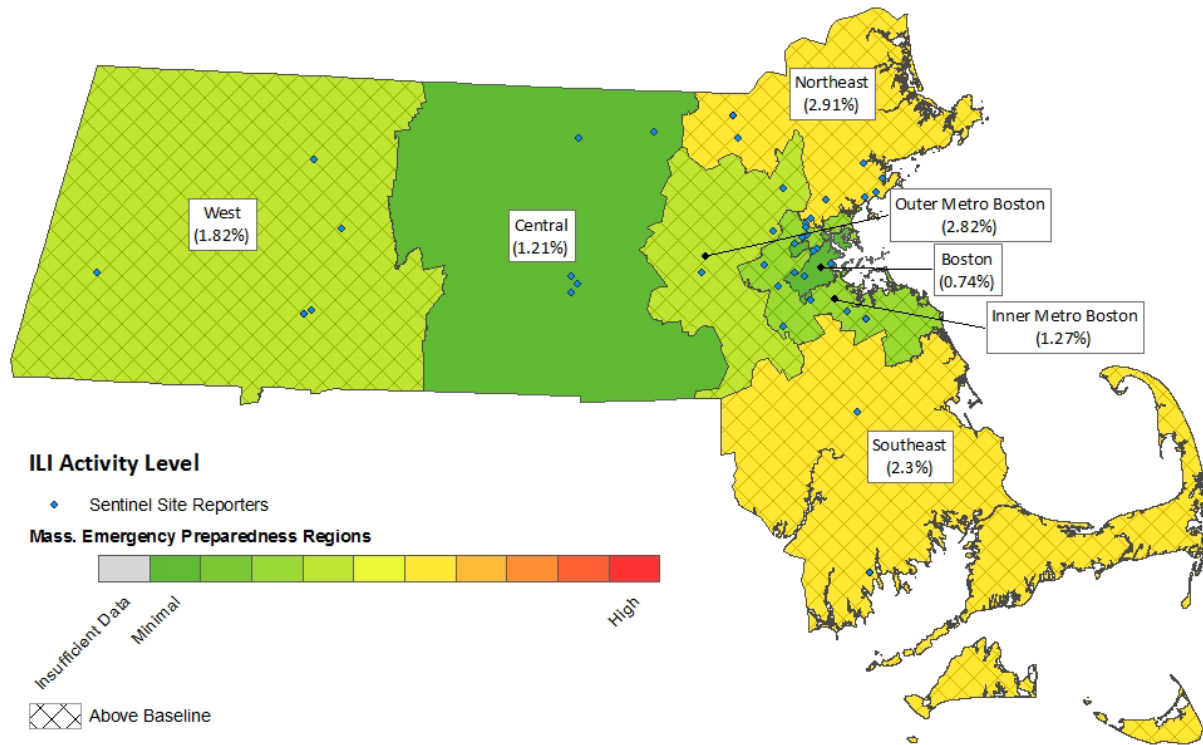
Northeast
(2.91%)

West
(1.82%)

Central
(1.21%)

Outer Metro Boston
(2.82%)

Boston
(0.74%)

Inner Metro Boston
(1.27%)

Southeast
(2.3%)

ILI Activity Level

Sentinel Site Reporters

Mass. Emergency Preparedness Regions

Insufficient Data
Minimal
High

Above Baseline